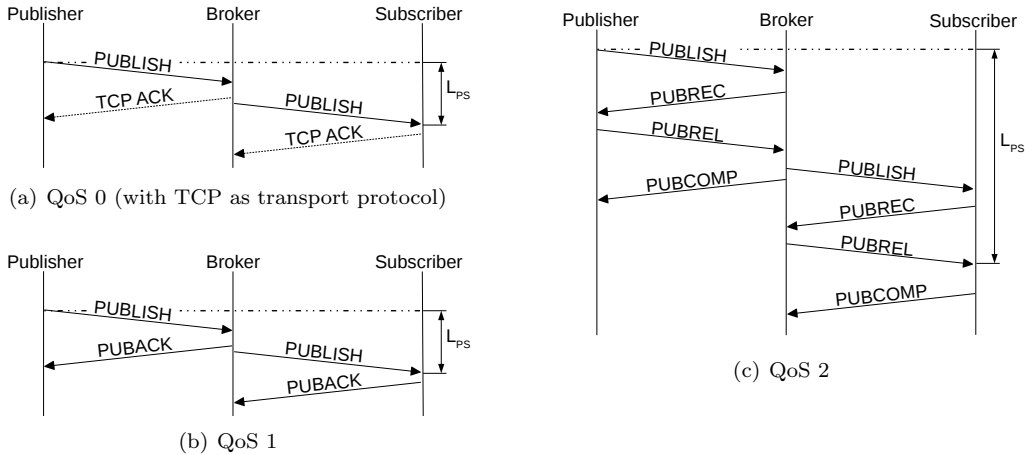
Publisher
Broker
Subscriber
PUBLISH
$L_{PS}$
TCP ACK
PUBLISH
TCP ACK

(a) QoS 0 (with TCP as transport protocol)

Publisher
Broker
Subscriber
PUBLISH
$L_{PS}$
PUBACK
PUBLISH
PUBACK

(b) QoS 1

Publisher
Broker
Subscriber
PUBLISH
PUBREC
PUBREL
$L_{PS}$
PUBCOMP
PUBLISH
PUBREC
PUBREL
PUBCOMP

(c) QoS 2